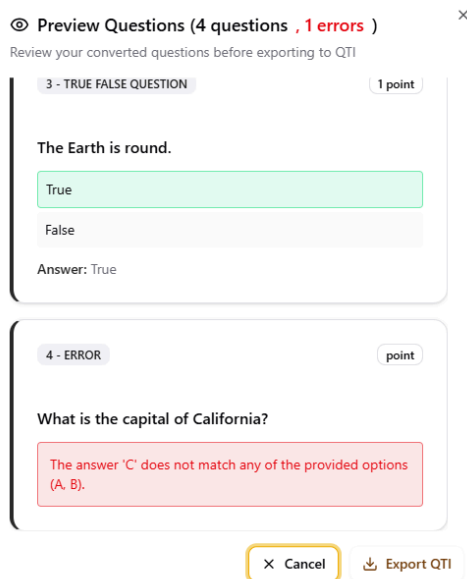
Preview Questions (4 questions , 1 errors )
×
Review your converted questions before exporting to QTI

3 - TRUE FALSE QUESTION
1 point

The Earth is round.

True

False

Answer: True

4 - ERROR
point

What is the capital of California?

The answer 'C' does not match any of the provided options (A, B).

Cancel
Export QTI